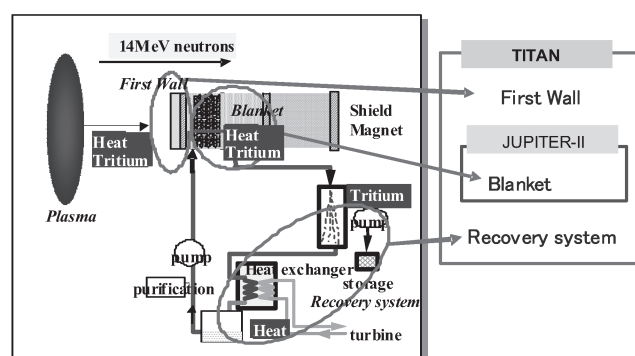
14MeV neutrons

First Wall

Blanket

Shield

Magnet

Heat Tritium

Heat Tritium

Plasma

Tritium

pump

pump

Heat exchanger

storage

Recovery system

purification

Heat

turbine

TITAN

First Wall

JUPITER-II

Blanket

Recovery system